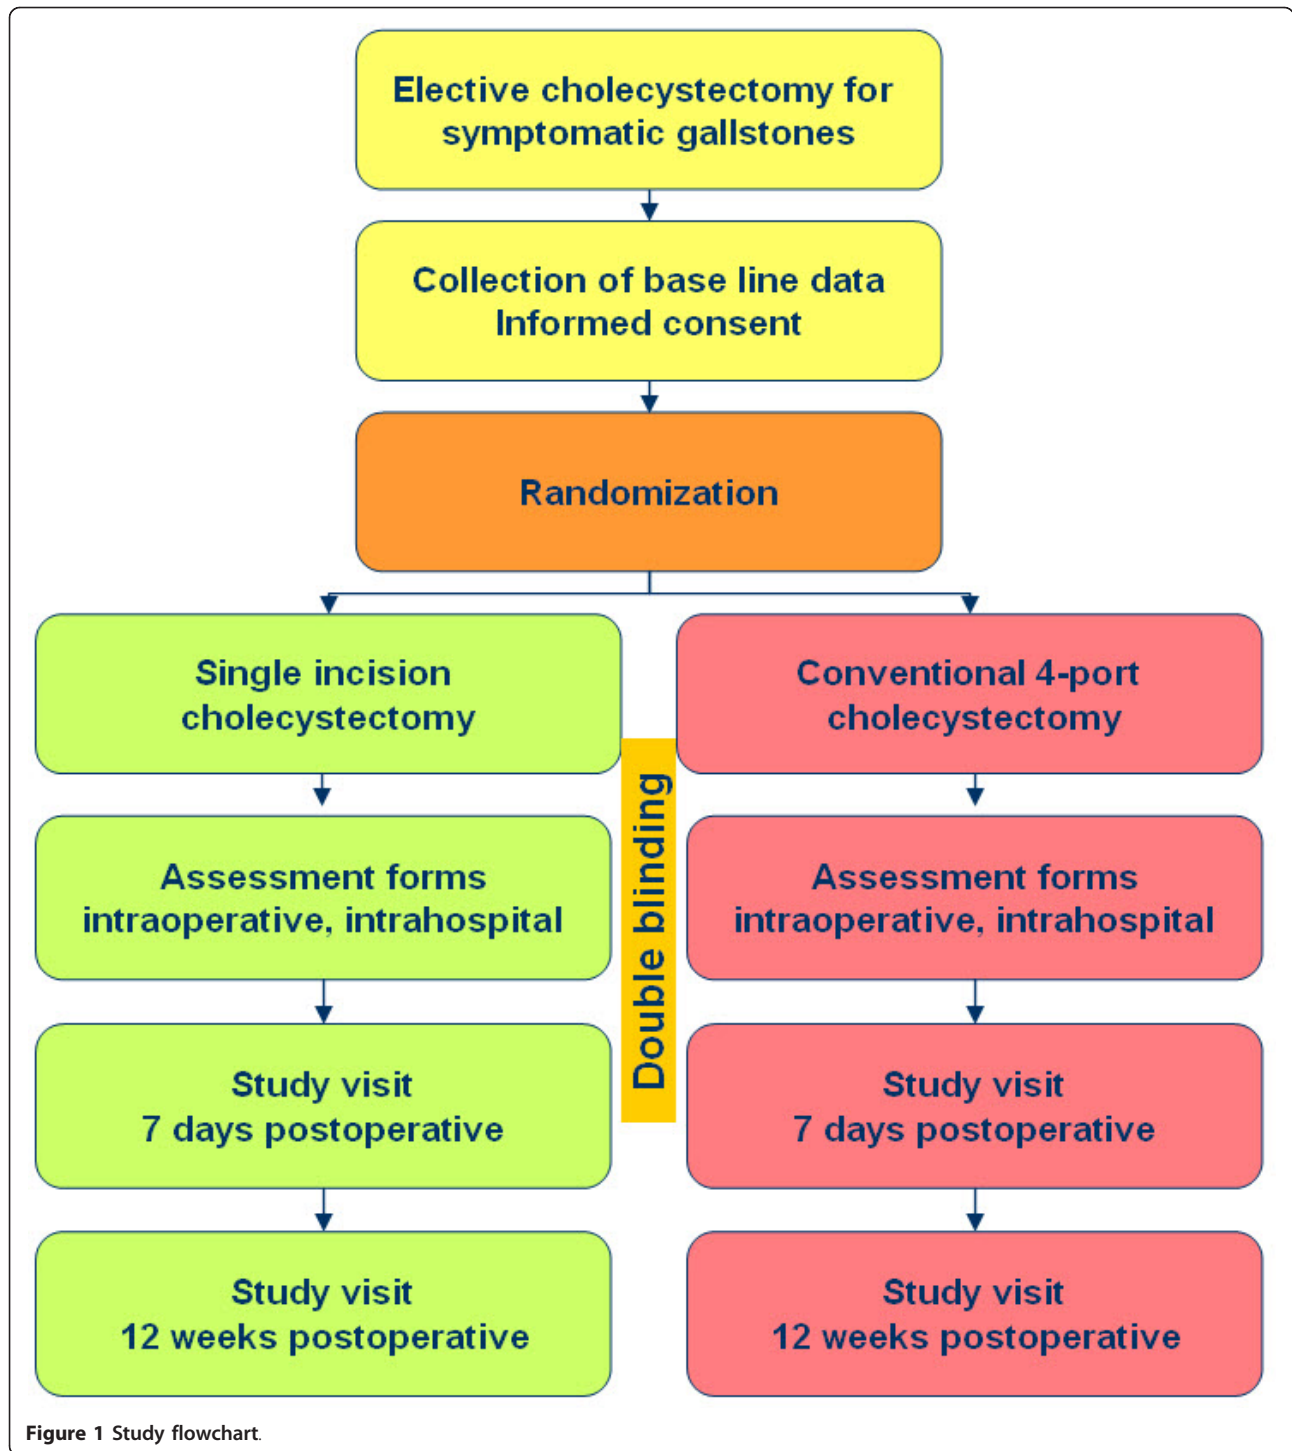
Elective cholecystectomy for symptomatic gallstones

Collection of base line data
Informed consent

Randomization

Single incision cholecystectomy

Conventional 4-port cholecystectomy

Double blinding

Assessment forms intraoperative, intrahospital

Assessment forms intraoperative, intrahospital

Study visit
7 days postoperative

Study visit
7 days postoperative

Study visit
12 weeks postoperative

Study visit
12 weeks postoperative

Figure 1 Study flowchart.